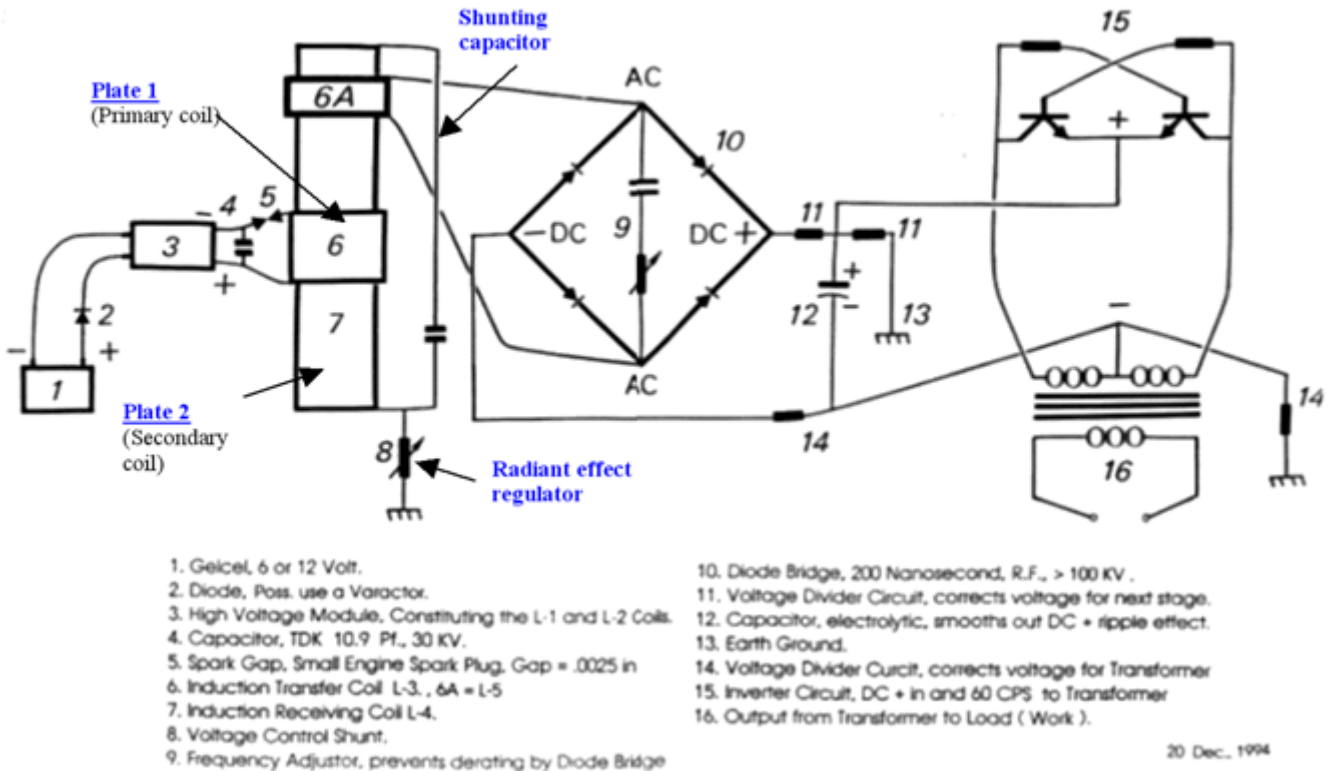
Shunting capacitor

Plate 1
(Primary coil)

6A

AC

10

15

+

−

4

5

6

3

+

−DC

9

DC +

11

11

−

2

+

7

12

+

−

13

1

AC

−

Plate 2
(Secondary coil)

14

14

8

Radiant effect regulator

16

1. Gelcel, 6 or 12 Volt.
2. Diode, Poss. use a Varactor.
3. High Voltage Module, Constituting the L-1 and L-2 Coils.
4. Capacitor, TDK 10.9 Pf., 30 KV.
5. Spark Gap, Small Engine Spark Plug, Gap = .0025 in
6. Induction Transfer Coil L-3. , 6A = L-5
7. Induction Receiving Coil L-4.
8. Voltage Control Shunt.
9. Frequency Adjustor, prevents derating by Diode Bridge

10. Diode Bridge, 200 Nanosecond, R.F., > 100 KV .
11. Voltage Divider Circuit, corrects voltage for next stage.
12. Capacitor, electrolytic, smooths out DC + ripple effect.
13. Earth Ground.
14. Voltage Divider Curcit, corrects voltage for Transformer
15. Inverter Circuit, DC + in and 60 CPS to Transformer
16. Output from Transformer to Load ( Work ).

20 Dec., 1994